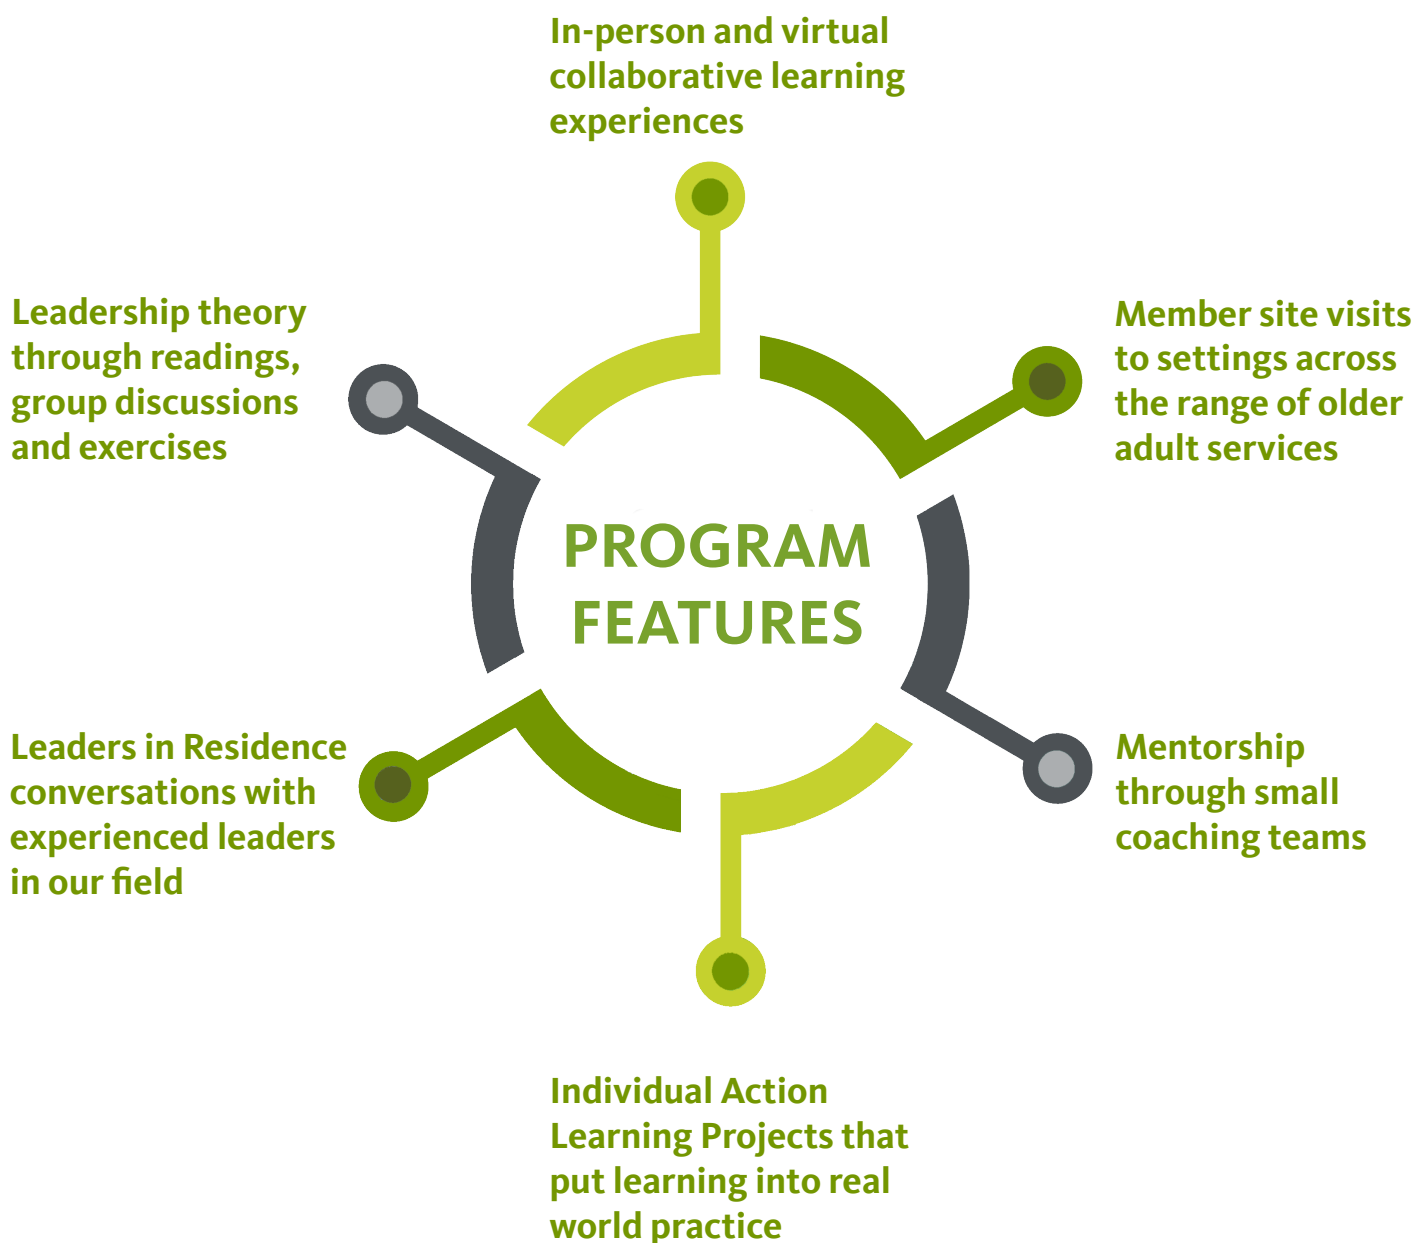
In-person and virtual collaborative learning experiences

Leadership theory through readings, group discussions and exercises

Member site visits to settings across the range of older adult services

PROGRAM FEATURES

Leaders in Residence conversations with experienced leaders in our field

Mentorship through small coaching teams

Individual Action Learning Projects that put learning into real world practice